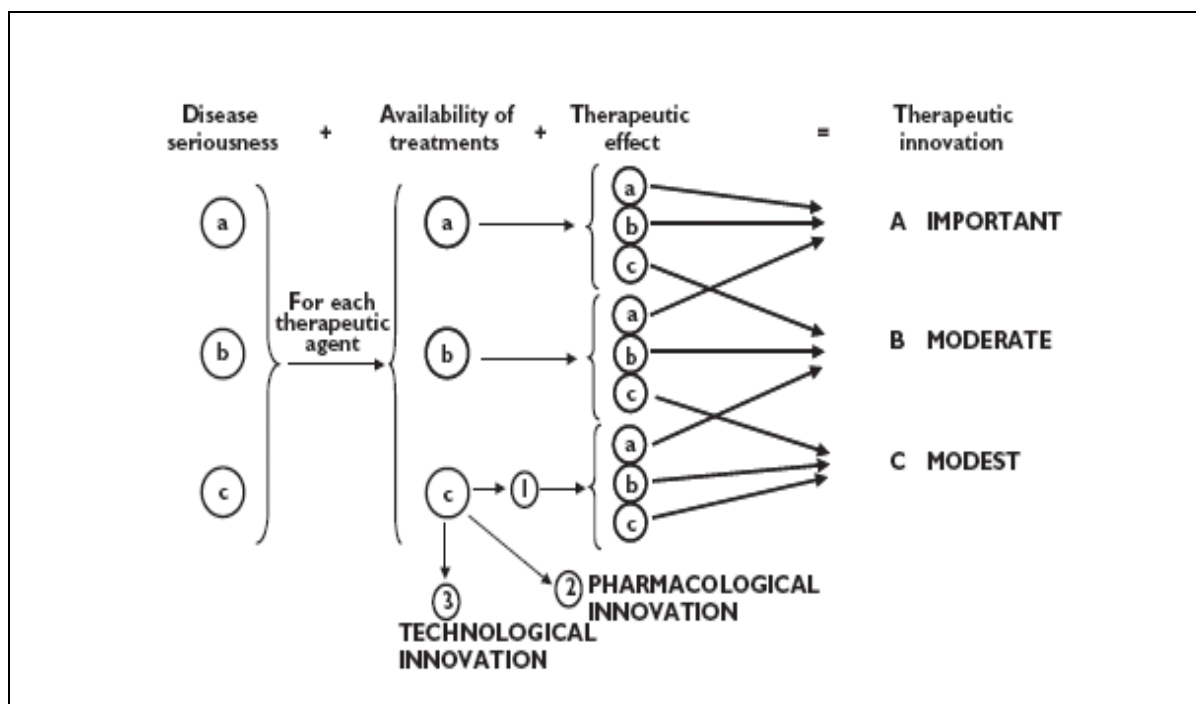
Disease seriousness + Availability of treatments + Therapeutic effect = Therapeutic innovation

a

b

c

For each therapeutic agent

a

b

c

1

a
b
c

a
b
c

a
b
c

A IMPORTANT

B MODERATE

C MODEST

2 PHARMACOLOGICAL INNOVATION

3 TECHNOLOGICAL INNOVATION